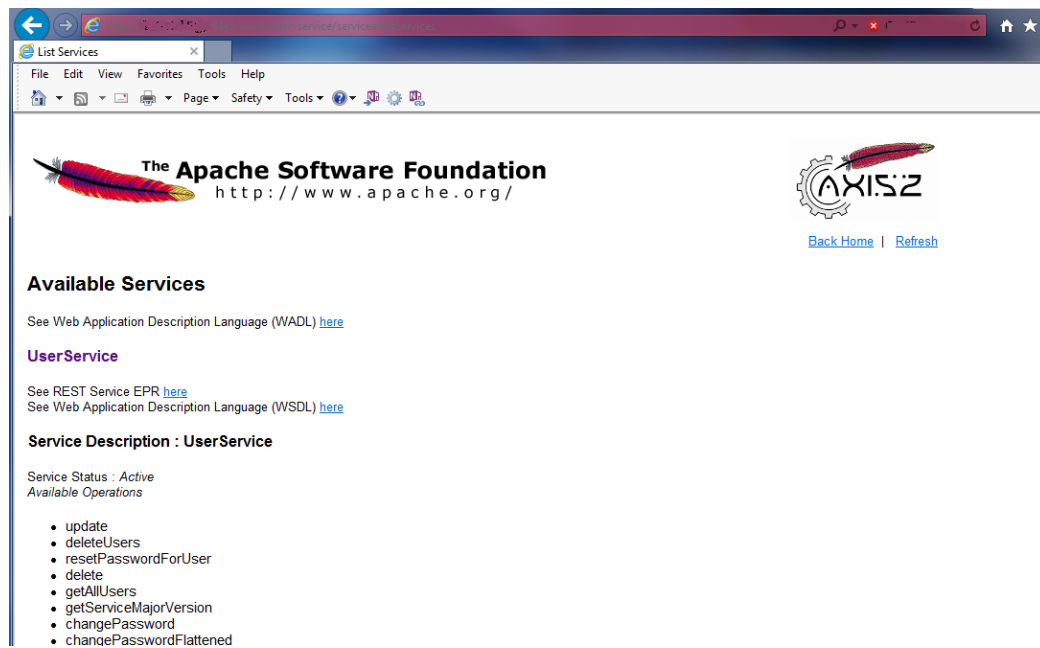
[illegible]userservice/services/listServices

List Services

File Edit View Favorites Tools Help

Page ▾ Safety ▾ Tools ▾

The Apache Software Foundation
http://www.apache.org/

AXIS2

Back Home | Refresh

Available Services

See Web Application Description Language (WADL) here

UserService

See REST Service EPR here
See Web Application Description Language (WSDL) here

Service Description : UserService

Service Status : Active
Available Operations

- update
- deleteUsers
- resetPasswordForUser
- delete
- getAllUsers
- getServiceMajorVersion
- changePassword
- changePasswordFlattened